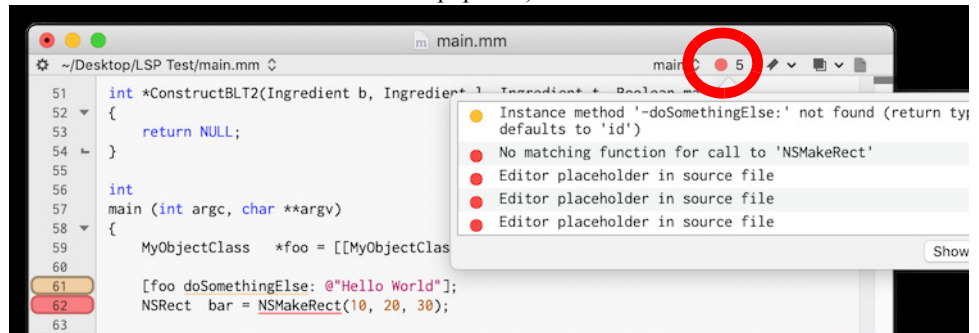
main.mm

~/Desktop/LSP Test/main.mm

main 5

51 int *ConstructBLT2(Ingredient b, Ingredient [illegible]
52 {
53 return NULL;
54 }
55
56 int
57 main (int argc, char **argv)
58 {
59 MyObjectClass *foo = [[MyObjectClas
60
61 [foo doSomethingElse: @"Hello World"];
62 NSRect bar = NSMakeRect(10, 20, 30);
63

Instance method '-doSomethingElse:' not found (return typ defaults to 'id')
No matching function for call to 'NSMakeRect'
Editor placeholder in source file
Editor placeholder in source file
Editor placeholder in source file

Show